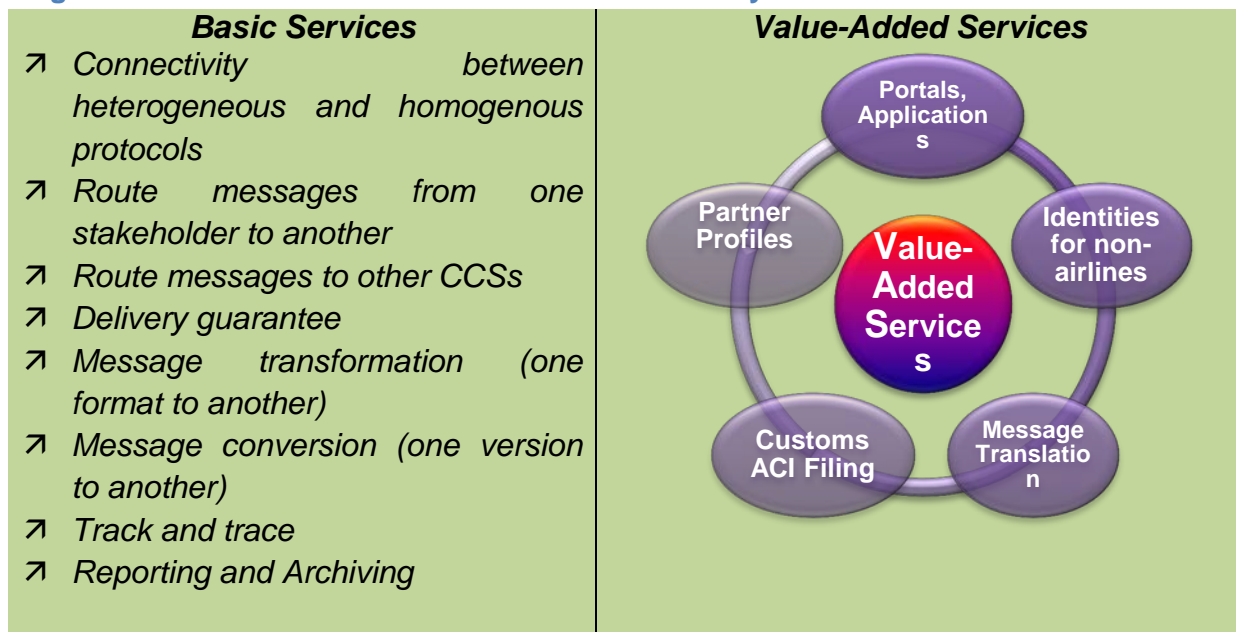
| Basic Services | Value-Added Services |
|---|---|
| ↗ Connectivity between heterogeneous and homogenous protocols<br>↗ Route messages from one stakeholder to another<br>↗ Route messages to other CCSs<br>↗ Delivery guarantee<br>↗ Message transformation (one format to another)<br>↗ Message conversion (one version to another)<br>↗ Track and trace<br>↗ Reporting and Archiving | Portals, Application s<br>Identities for non-airlines<br>Message Translatio n<br>Customs ACI Filing<br>Partner Profiles<br>Value-Added Service s |